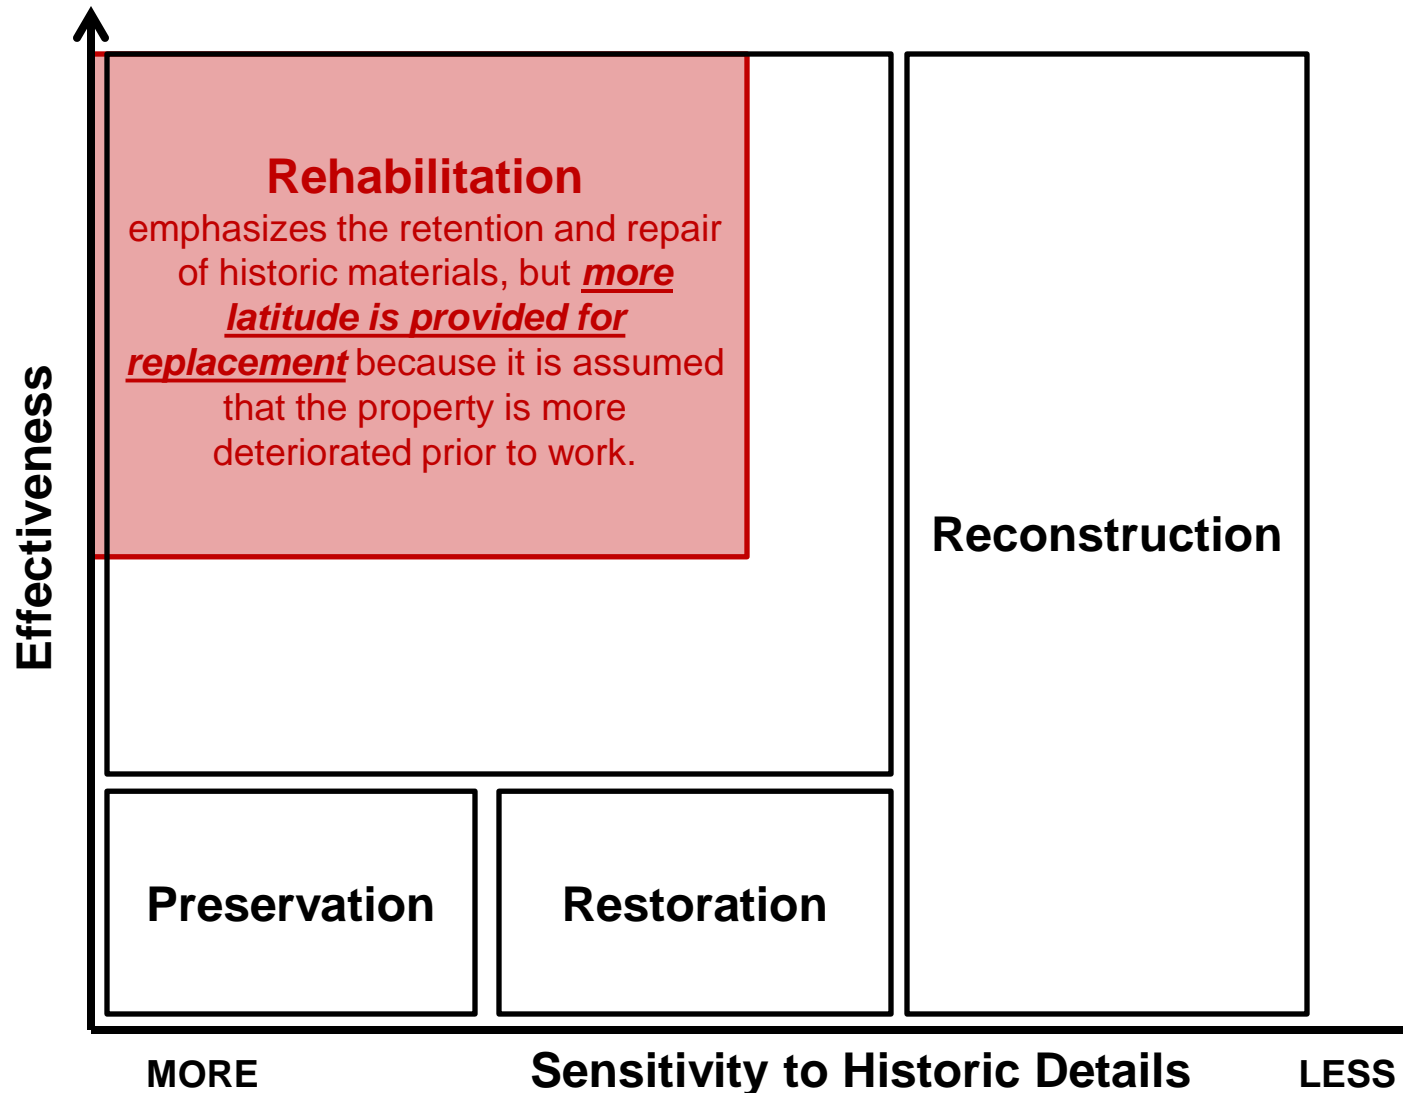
Effectiveness

Rehabilitation
emphasizes the retention and repair of historic materials, but more latitude is provided for replacement because it is assumed that the property is more deteriorated prior to work.

Reconstruction

Preservation

Restoration

MORE

Sensitivity to Historic Details

LESS